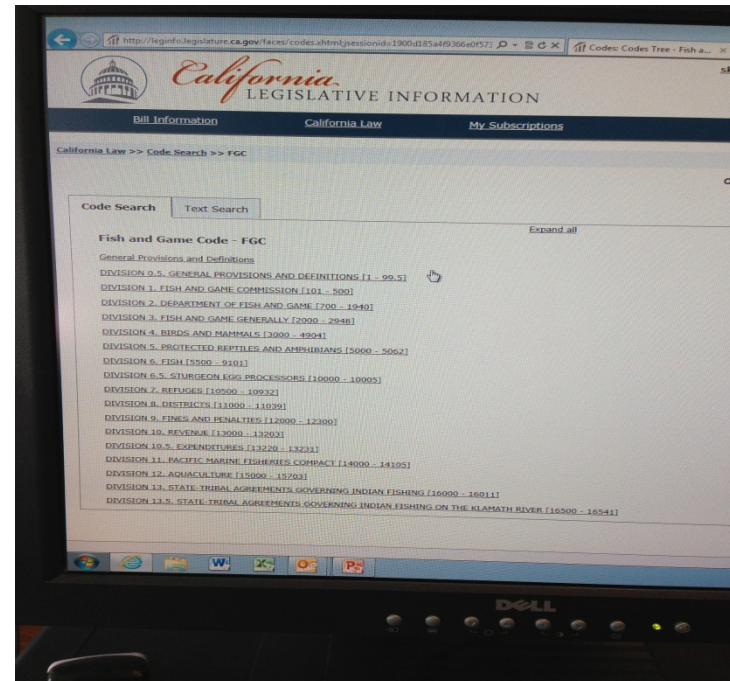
http://leginfo.legislature.ca.gov/faces/codes.xhtml;jsessionid=1900d185a4f9366e0f57 Codes: Codes Tree - Fish a...

California LEGISLATIVE INFORMATION

Bill Information California Law My Subscriptions

California Law >> Code Search >> FGC

Code Search Text Search

Expand all

Fish and Game Code - FGC

General Provisions and Definitions

DIVISION 0.5. GENERAL PROVISIONS AND DEFINITIONS [1 - 99.5]

DIVISION 1. FISH AND GAME COMMISSION [101 - 500]

DIVISION 2. DEPARTMENT OF FISH AND GAME [700 - 1940]

DIVISION 3. FISH AND GAME GENERALLY [2000 - 2948]

DIVISION 4. BIRDS AND MAMMALS [3000 - 4904]

DIVISION 5. PROTECTED REPTILES AND AMPHIBIANS [5000 - 5062]

DIVISION 6. FISH [5500 - 9101]

DIVISION 6.5. STURGEON EGGS PROCESSORS [10000 - 10005]

DIVISION 7. REFUGES [10500 - 10932]

DIVISION 8. DISTRICTS [11000 - 11039]

DIVISION 9. FINES AND PENALTIES [12000 - 12300]

DIVISION 10. REVENUE [13000 - 13203]

DIVISION 10.5. EXPENDITURES [13220 - 13231]

DIVISION 11. PACIFIC MARINE FISHERIES COMPACT [14000 - 14105]

DIVISION 12. AQUACULTURE [15000 - 15703]

DIVISION 13. STATE-TRIBAL AGREEMENTS GOVERNING INDIAN FISHING [16000 - 16011]

DIVISION 13.5. STATE-TRIBAL AGREEMENTS GOVERNING INDIAN FISHING ON THE KLAMATH RIVER [16500 - 16541]

DELL